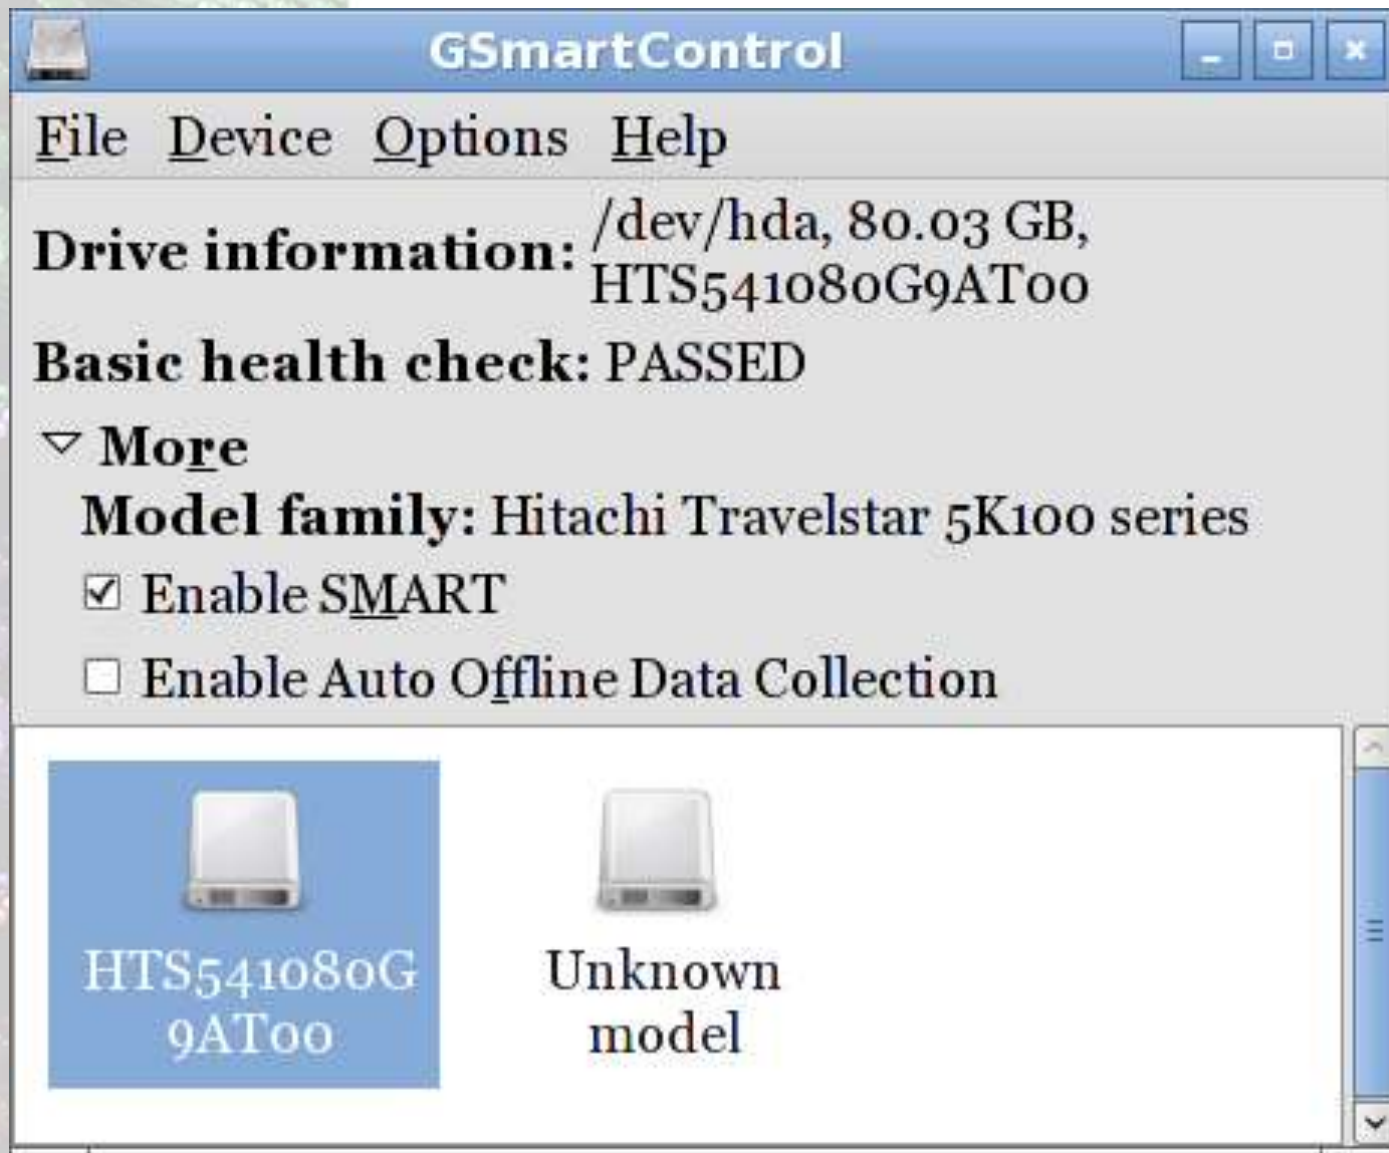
GSmartControl

File Device Options Help

Drive information: /dev/hda, 80.03 GB, HTS541080G9AT00

Basic health check: PASSED

More

Model family: Hitachi Travelstar 5K100 series

Enable SMART

Enable Auto Offline Data Collection

HTS541080G9AT00

Unknown model